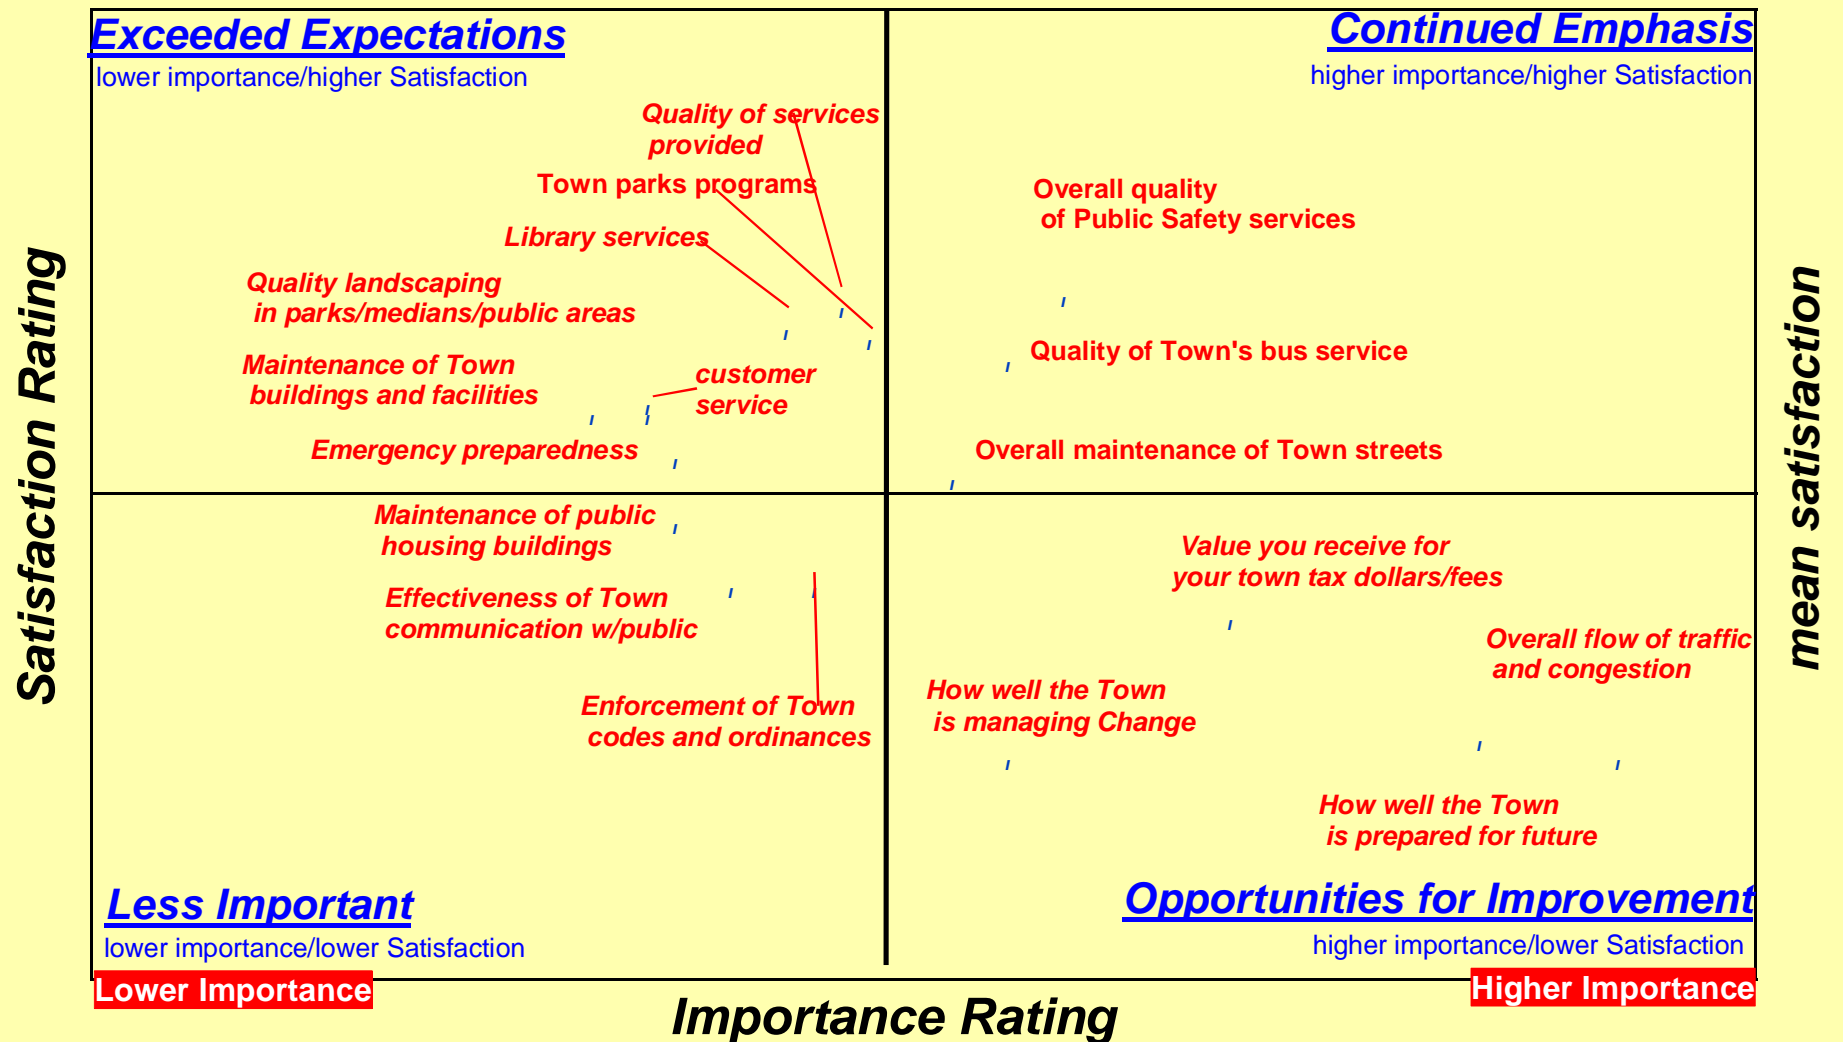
Exceeded Expectations
lower importance/higher Satisfaction

Continued Emphasis
higher importance/higher Satisfaction

Quality of services provided

Town parks programs

Library services

Quality landscaping in parks/medians/public areas

Maintenance of Town buildings and facilities

customer service

Emergency preparedness

Overall quality of Public Safety services

Quality of Town's bus service

Overall maintenance of Town streets

Maintenance of public housing buildings

Effectiveness of Town communication w/public

Enforcement of Town codes and ordinances

Value you receive for your town tax dollars/fees

Overall flow of traffic and congestion

How well the Town is managing Change

How well the Town is prepared for future

Less Important
lower importance/lower Satisfaction

Opportunities for Improvement
higher importance/lower Satisfaction

Satisfaction Rating

mean satisfaction

Lower Importance

Importance Rating

Higher Importance